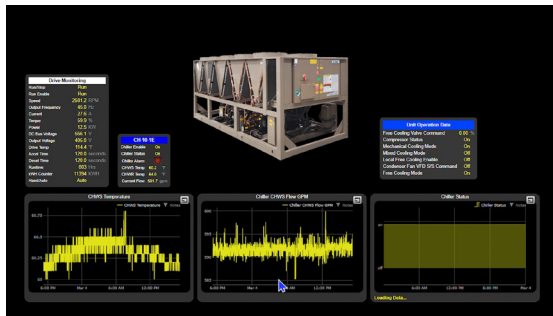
Drive Monitoring
Run/Stop Run
Run Enable Run
Speed 2501.2 RPM
Output Frequency 85.0 Hz
Current 27.6 A
Torque 39.9 %
Power 12.5 KW
DC Bus Voltage 606.1 V
Output Voltage 400.0 V
Drive Temp 114.0 °F
Accel Time 170.0 seconds
Decel Time 120.0 seconds
Runtime 603 Hrs
KWH Counter 11794 KWH
Hand/Auto Auto

CH-16-1E
Chiller Enable On
Chiller Status On
Chiller Alarm
CHWS Temp 60.2 °F
CHWR Temp 64.0 °F
Current Flow 501.7 gpm

Unit Operation Data
Free Cooling Valve Command 0.00 %
Compressor Status On
Mechanical Cooling Mode On
Mixed Cooling Mode Off
Local Free Cooling Enable Off
Condenser Fan VFD S/S Command Off
Free Cooling Mode On

CHWS Temperature
CHWS Temperature
6:00 PM Mar 4 6:00 AM 12:00 PM

Chiller CHWS Flow GPM
Chiller CHWS Flow GPM
6:00 PM Mar 4 6:00 AM 12:00 PM

Chiller Status
Chiller Status
6:00 PM Mar 4 6:00 AM 12:00 PM
Loading Data...